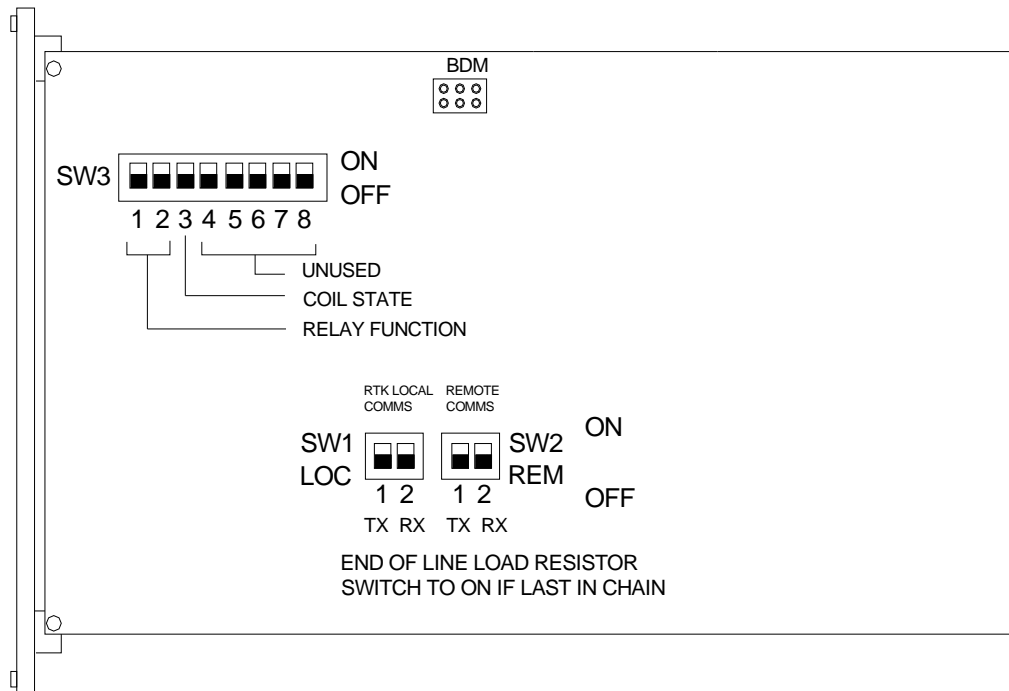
BDM

SW3 ON OFF

1 2 3 4 5 6 7 8

UNUSED

COIL STATE

RELAY FUNCTION

RTK LOCAL COMMS

REMOTE COMMS

SW1 LOC

1 2

TX RX

SW2 REM

1 2

TX RX

ON

OFF

END OF LINE LOAD RESISTOR
SWITCH TO ON IF LAST IN CHAIN